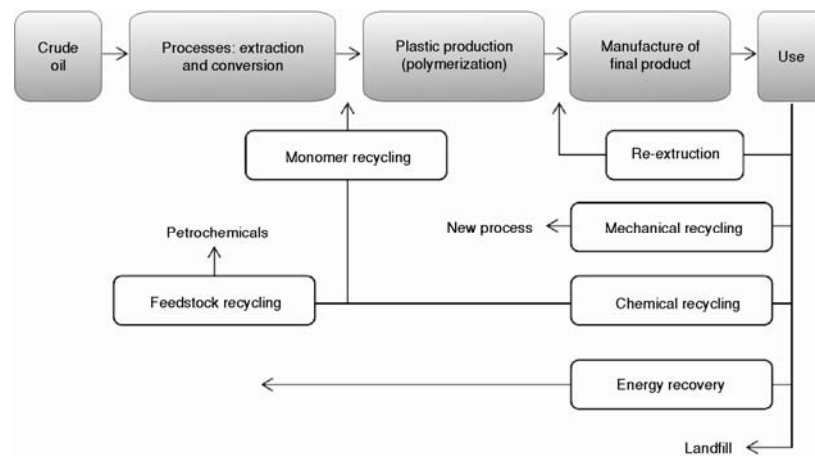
Crude oil

Processes: extraction and conversion

Plastic production (polymerization)

Manufacture of final product

Use

Monomer recycling

Re-extruction

Petrochemicals

New process

Mechanical recycling

Feedstock recycling

Chemical recycling

Energy recovery

Landfill